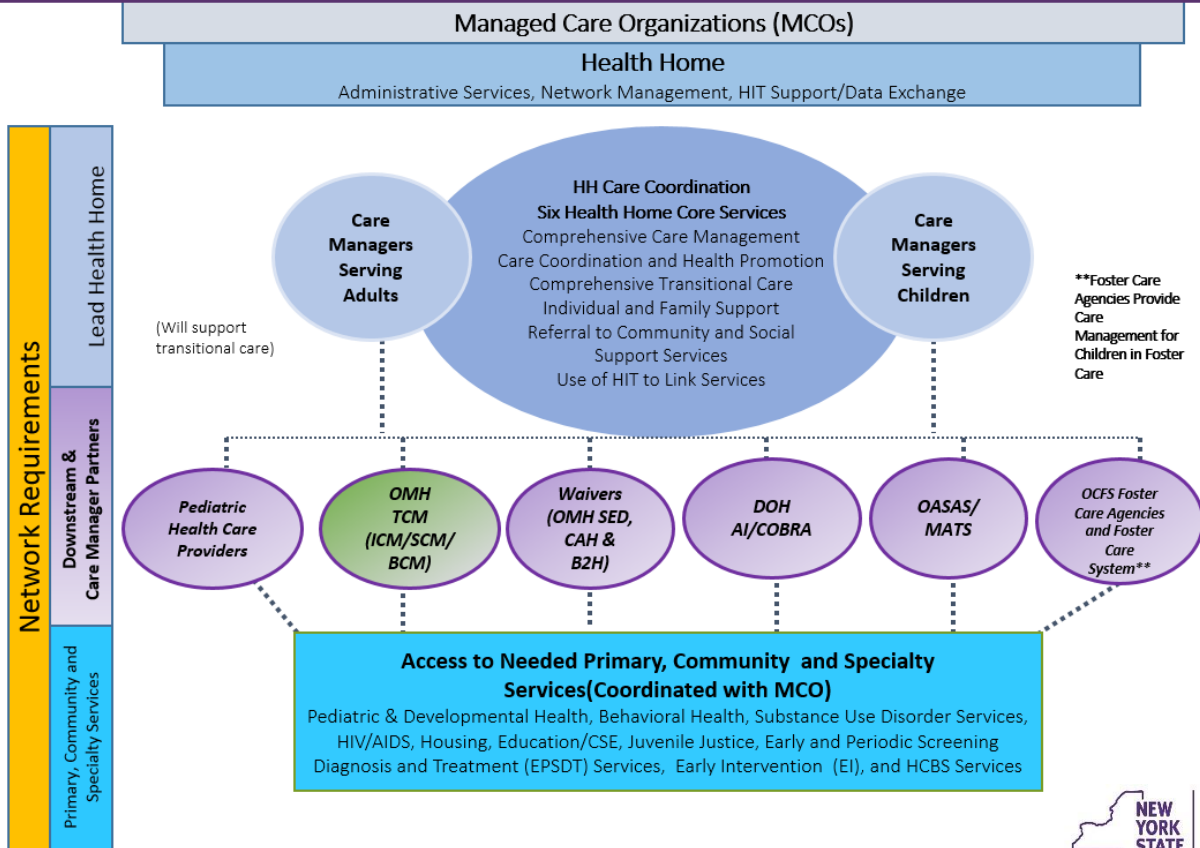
Managed Care Organizations (MCOs)

Health Home
Administrative Services, Network Management, HIT Support/Data Exchange

Network Requirements

Lead Health Home

Downstream & Care Manager Partners

Primary, Community and Specialty Services

Care Managers Serving Adults

HH Care Coordination
Six Health Home Core Services
Comprehensive Care Management
Care Coordination and Health Promotion
Comprehensive Transitional Care
Individual and Family Support
Referral to Community and Social Support Services
Use of HIT to Link Services

Care Managers Serving Children

**Foster Care Agencies Provide Care Management for Children in Foster Care

(Will support transitional care)

Pediatric Health Care Providers

OMH TCM (ICM/SCM/ BCM)

Waivers (OMH SED, CAH & B2H)

DOH AI/COBRA

OASAS/ MATS

OCFS Foster Care Agencies and Foster Care System**

Access to Needed Primary, Community and Specialty Services(Coordinated with MCO)
Pediatric & Developmental Health, Behavioral Health, Substance Use Disorder Services, HIV/AIDS, Housing, Education/CSE, Juvenile Justice, Early and Periodic Screening Diagnosis and Treatment (EPSDT) Services, Early Intervention (EI), and HCBS Services

NEW YORK STATE